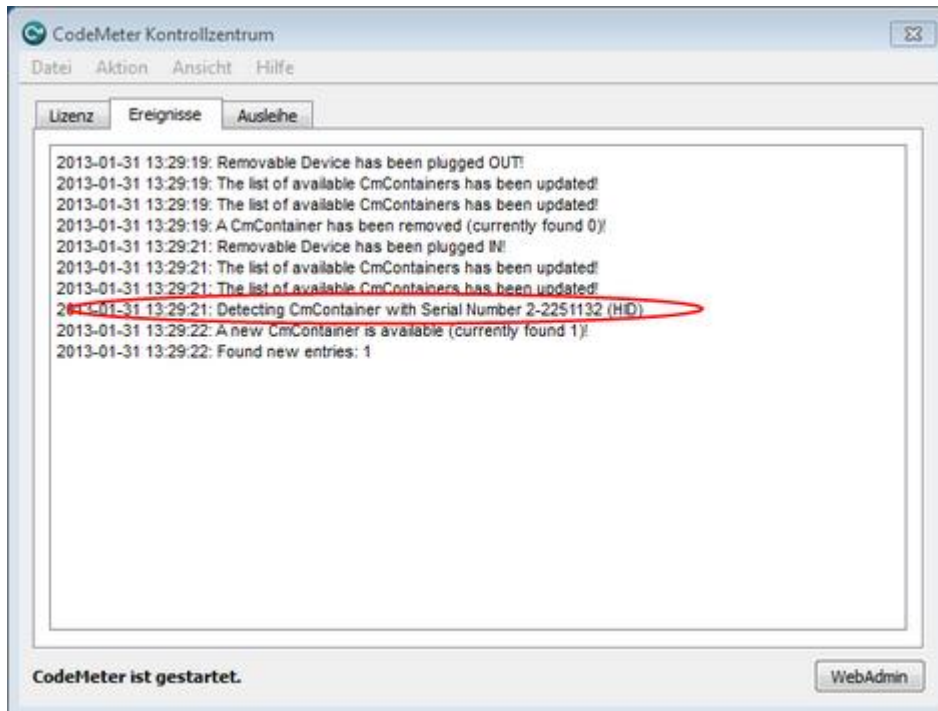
CodeMeter Kontrollzentrum

Datei Aktion Ansicht Hilfe

Lizenz Ereignisse Ausleihe

2013-01-31 13:29:19: Removable Device has been plugged OUT!
2013-01-31 13:29:19: The list of available CmContainers has been updated!
2013-01-31 13:29:19: The list of available CmContainers has been updated!
2013-01-31 13:29:19: A CmContainer has been removed (currently found 0)!
2013-01-31 13:29:21: Removable Device has been plugged IN!
2013-01-31 13:29:21: The list of available CmContainers has been updated!
2013-01-31 13:29:21: The list of available CmContainers has been updated!
2013-01-31 13:29:21: Detecting CmContainer with Serial Number 2-2251132 (HID)
2013-01-31 13:29:22: A new CmContainer is available (currently found 1)!
2013-01-31 13:29:22: Found new entries: 1

CodeMeter ist gestartet.

WebAdmin